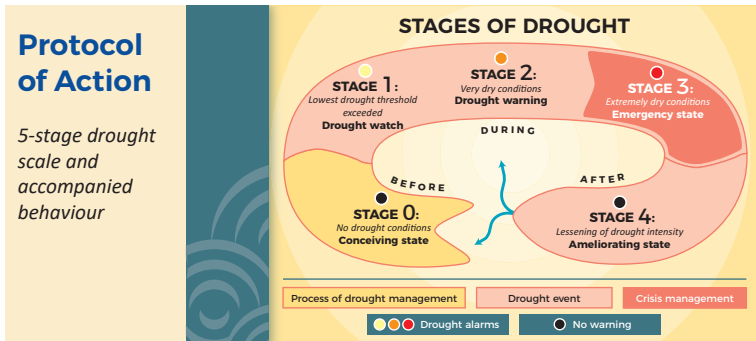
Protocol of Action

5-stage drought scale and accompanied behaviour

STAGES OF DROUGHT

STAGE 1:
Lowest drought threshold exceeded
Drought watch

STAGE 2:
Very dry conditions
Drought warning

STAGE 3:
Extremely dry conditions
Emergency state

DURING

BEFORE

AFTER

STAGE 0:
No drought conditions
Conceiving state

STAGE 4:
Lessening of drought intensity
Ameliorating state

Process of drought management
Drought event
Crisis management

Drought alarms
No warning